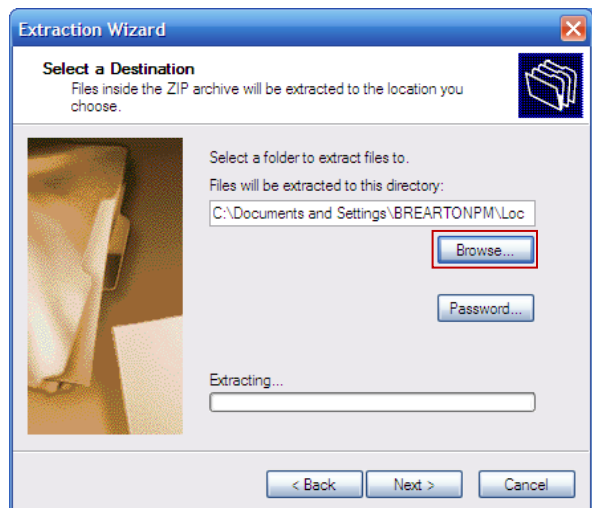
Extraction Wizard

Select a Destination
Files inside the ZIP archive will be extracted to the location you choose.

Select a folder to extract files to.

Files will be extracted to this directory:

C:\Documents and Settings\BREARTONPM\Loc

Browse...

Password...

Extracting...

< Back

Next >

Cancel